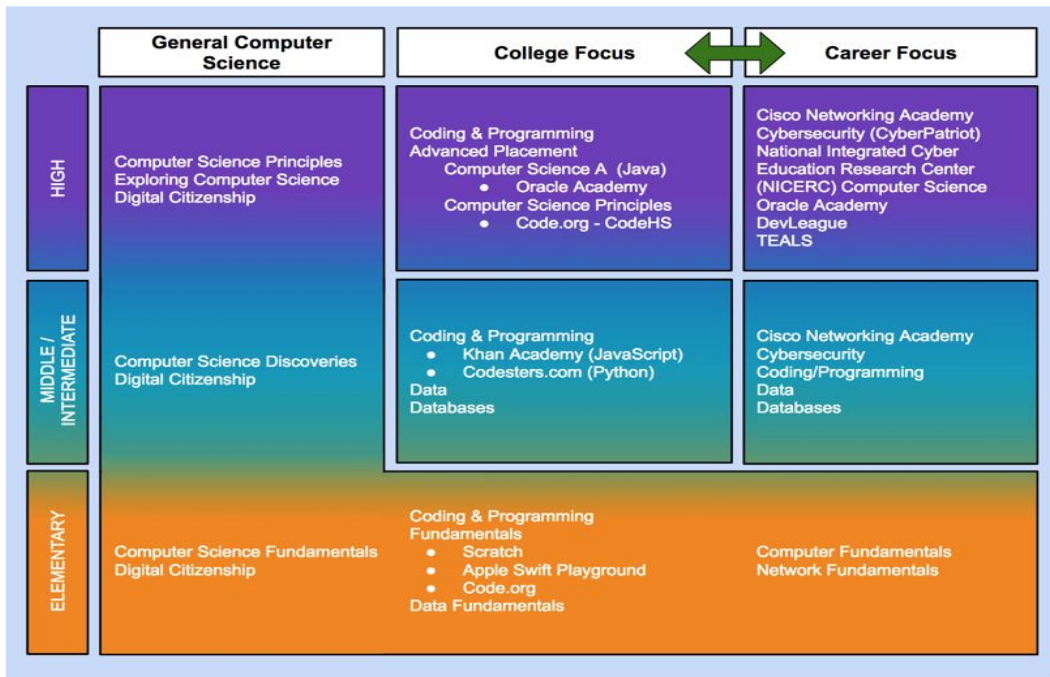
| | General Computer Science | College Focus | Career Focus |
|---|---|---|---|
| HIGH | Computer Science Principles<br>Exploring Computer Science<br>Digital Citizenship | Coding & Programming<br>Advanced Placement<br>Computer Science A (Java)<br>• Oracle Academy<br>Computer Science Principles<br>• Code.org - CodeHS | Cisco Networking Academy<br>Cybersecurity (CyberPatriot)<br>National Integrated Cyber Education Research Center (NICERC) Computer Science<br>Oracle Academy<br>DevLeague<br>TEALS |
| MIDDLE / INTERMEDIATE | Computer Science Discoveries<br>Digital Citizenship | Coding & Programming<br>• Khan Academy (JavaScript)<br>• Codesters.com (Python)<br>Data<br>Databases | Cisco Networking Academy<br>Cybersecurity<br>Coding/Programming<br>Data<br>Databases |
| ELEMENTARY | Computer Science Fundamentals<br>Digital Citizenship | Coding & Programming Fundamentals<br>• Scratch<br>• Apple Swift Playground<br>• Code.org<br>Data Fundamentals | Computer Fundamentals<br>Network Fundamentals |